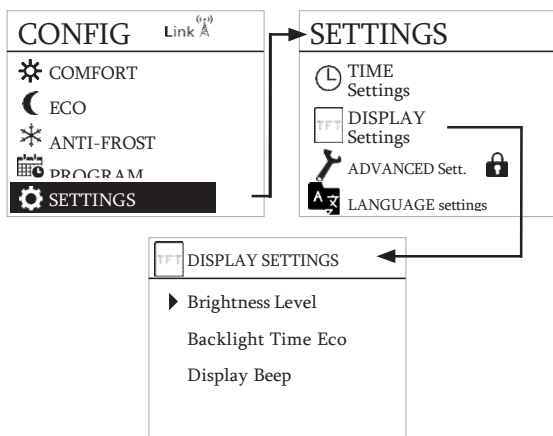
CONFIG Link

COMFORT

ECO

ANTI-FROST

PROGRAM

SETTINGS

SETTINGS

TIME Settings

TFT DISPLAY Settings

ADVANCED Sett.

LANGUAGE settings

TFT DISPLAY SETTINGS

Brightness Level

Backlight Time Eco

Display Beep